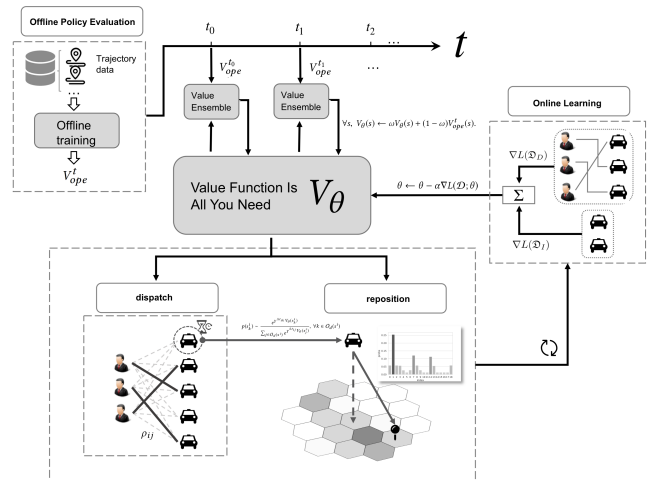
Offline Policy Evaluation

Trajectory data

...

Offline training

$V_{ope}^{t}$

$t_0$

$t_1$

$t_2$

...

$t$

$V_{ope}^{t_0}$

$V_{ope}^{t_1}$

...

Value Ensemble

Value Ensemble

$\forall s,\ V_\theta(s) \leftarrow \omega V_\theta(s) + (1-\omega)V_{ope}^{t}(s).$

Online Learning

$\nabla L(\mathfrak{D}_D)$

$\Sigma$

$\nabla L(\mathfrak{D}_I)$

$\theta \leftarrow \theta - \alpha\nabla L(\mathfrak{D};\theta)$

Value Function Is All You Need

$V_\theta$

dispatch

reposition

$\rho_{ij}$

$p(l_k^t) = \frac{e^{\alpha V_\theta(l_k^t)}}{\sum_{l \in \mathcal{O}_d(l^t)} e^{\alpha V_\theta(l)}}, \forall k \in \mathcal{O}_d(l^t)$